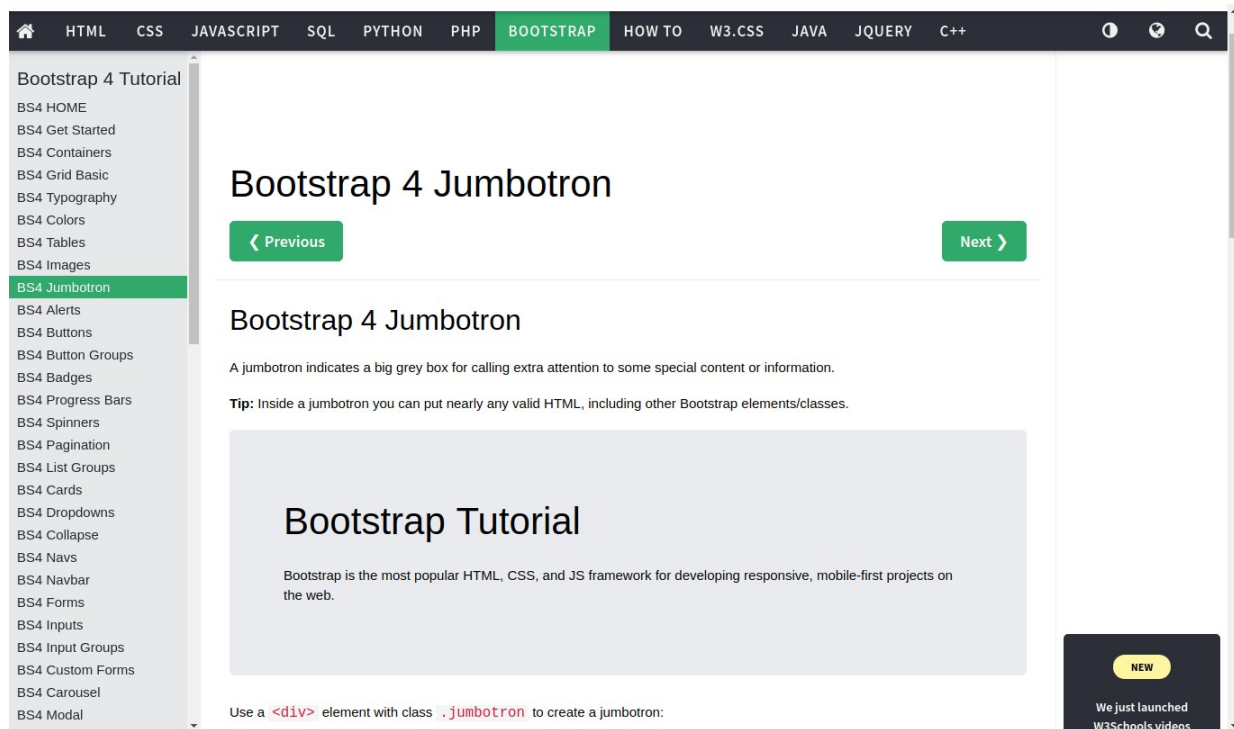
HTML CSS JAVASCRIPT SQL PYTHON PHP BOOTSTRAP HOW TO W3.CSS JAVA JQUERY C++

Bootstrap 4 Tutorial
BS4 HOME
BS4 Get Started
BS4 Containers
BS4 Grid Basic
BS4 Typography
BS4 Colors
BS4 Tables
BS4 Images
BS4 Jumbotron
BS4 Alerts
BS4 Buttons
BS4 Button Groups
BS4 Badges
BS4 Progress Bars
BS4 Spinners
BS4 Pagination
BS4 List Groups
BS4 Cards
BS4 Dropdowns
BS4 Collapse
BS4 Navs
BS4 Navbar
BS4 Forms
BS4 Inputs
BS4 Input Groups
BS4 Custom Forms
BS4 Carousel
BS4 Modal

Bootstrap 4 Jumbotron

❮ Previous

Next ❯

Bootstrap 4 Jumbotron

A jumbotron indicates a big grey box for calling extra attention to some special content or information.

**Tip:** Inside a jumbotron you can put nearly any valid HTML, including other Bootstrap elements/classes.

Bootstrap Tutorial

Bootstrap is the most popular HTML, CSS, and JS framework for developing responsive, mobile-first projects on the web.

Use a <div> element with class .jumbotron to create a jumbotron:

NEW

We just launched W3Schools videos